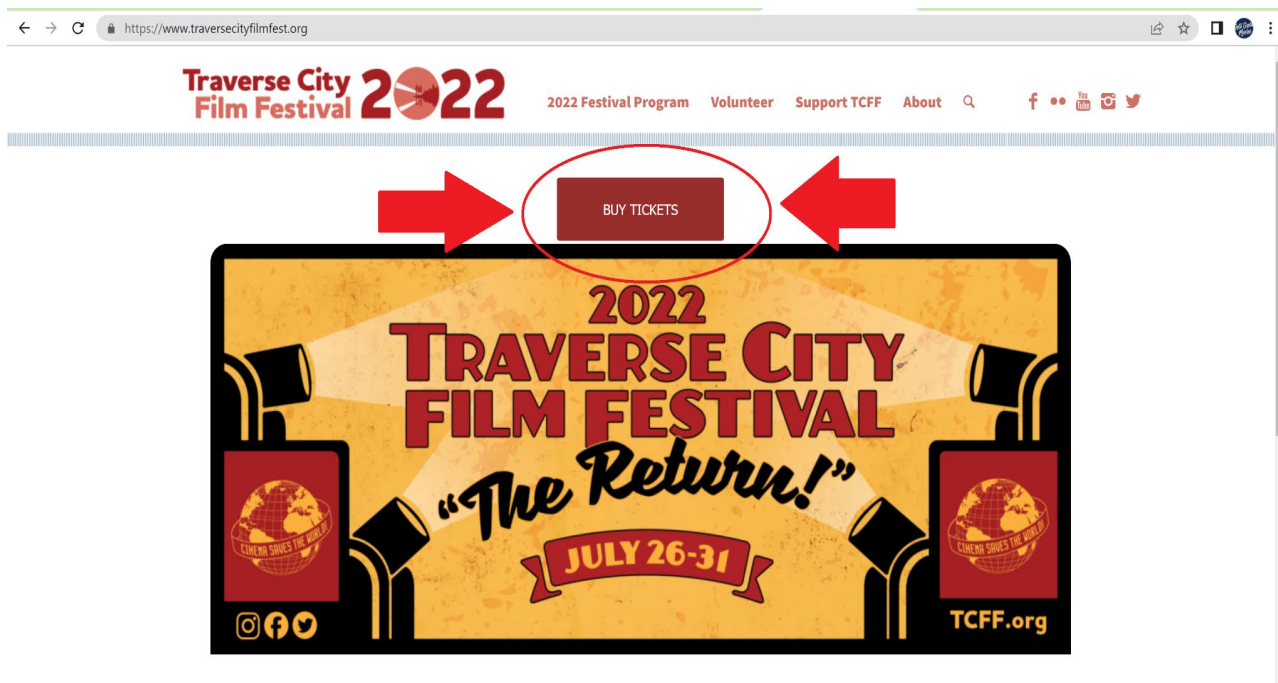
https://www.traversecityfilmfest.org

Traverse City Film Festival 2022

2022 Festival Program Volunteer Support TCFF About

BUY TICKETS

2022 TRAVERSE CITY FILM FESTIVAL

"The Return!"

JULY 26-31

CINEMA SAVES THE WORLD!

CINEMA SAVES THE WORLD!

TCFF.org